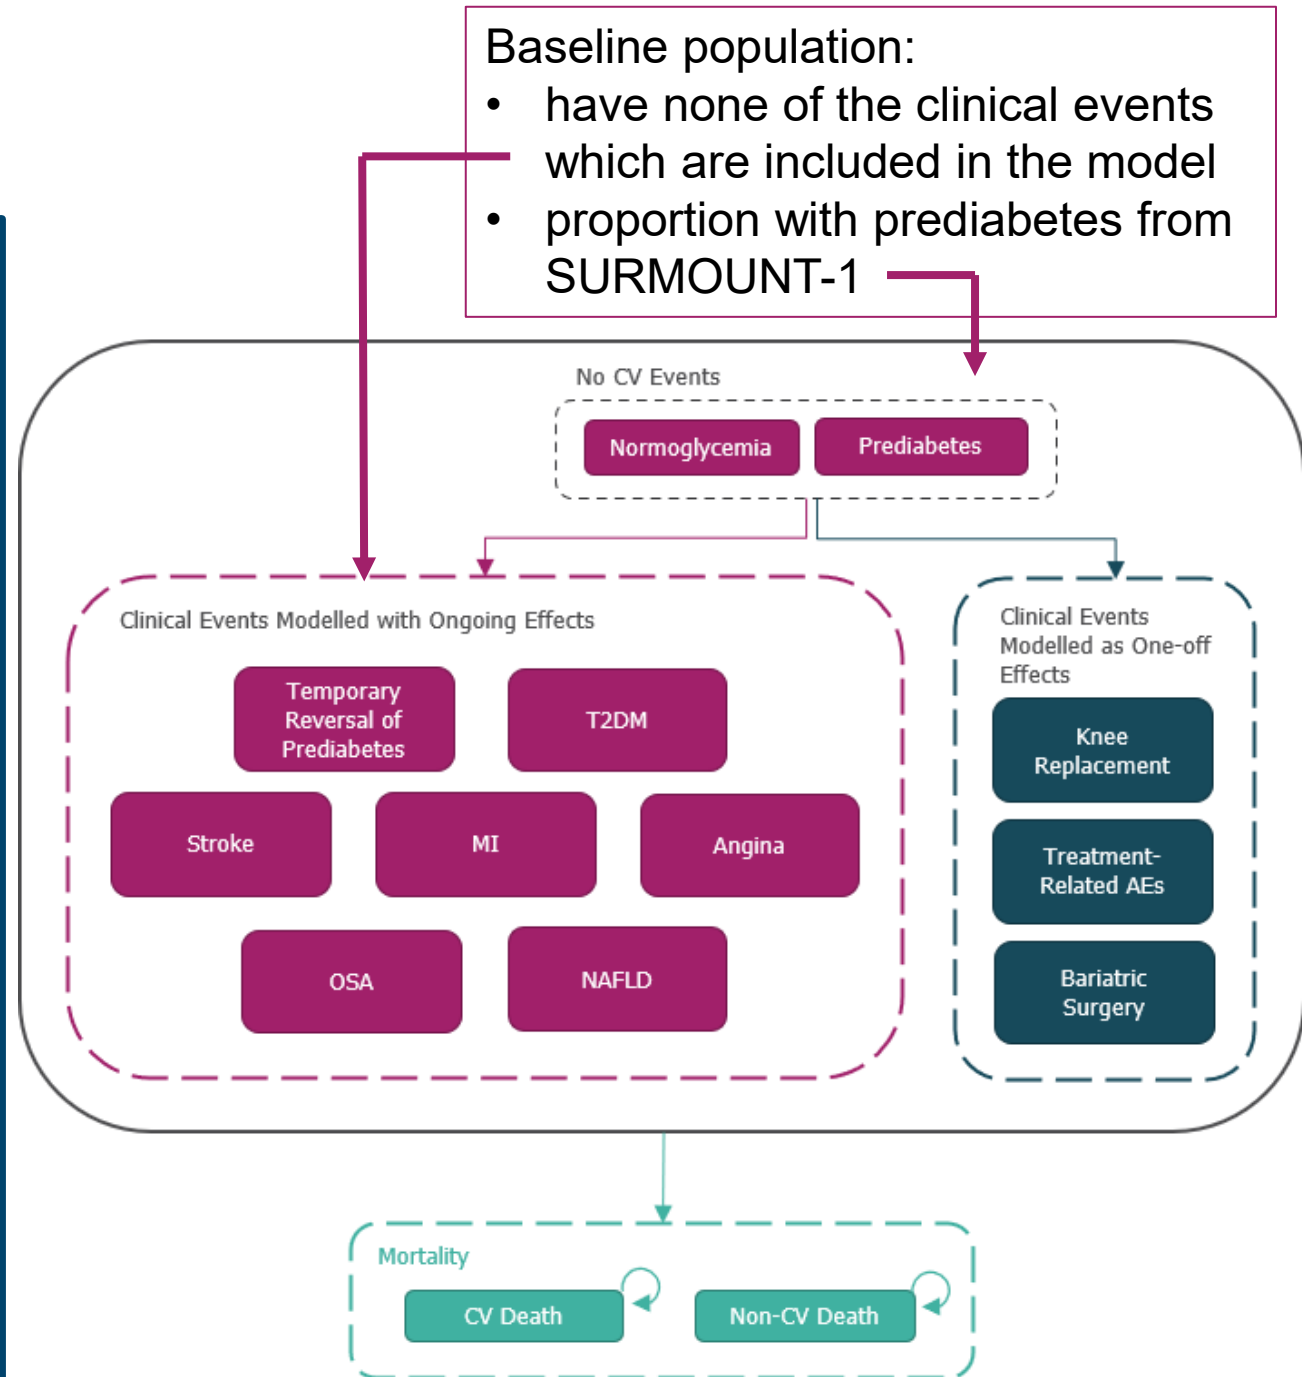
Baseline population:
• have none of the clinical events which are included in the model
• proportion with prediabetes from SURMOUNT-1

No CV Events

Normoglycemia

Prediabetes

Clinical Events Modelled with Ongoing Effects

Temporary Reversal of Prediabetes

T2DM

Stroke

MI

Angina

OSA

NAFLD

Clinical Events Modelled as One-off Effects

Knee Replacement

Treatment-Related AEs

Bariatric Surgery

Mortality

CV Death

Non-CV Death